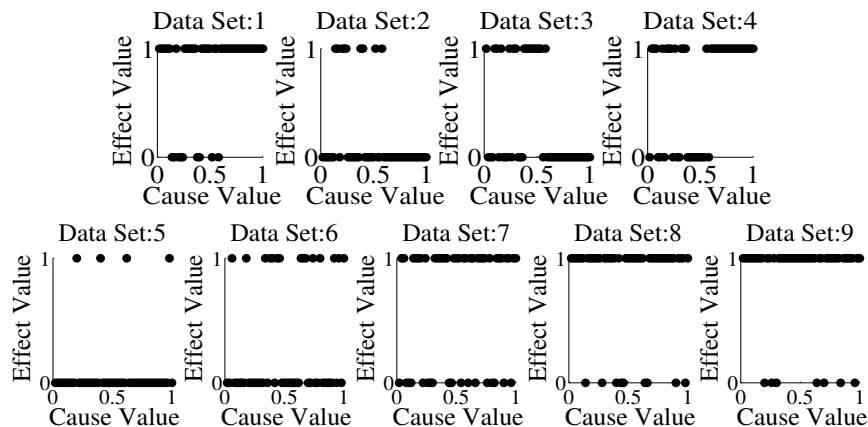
Data Set:1
Effect Value
1
0
0 0.5 1
Cause Value

Data Set:2
Effect Value
1
0
0 0.5 1
Cause Value

Data Set:3
Effect Value
1
0
0 0.5 1
Cause Value

Data Set:4
Effect Value
1
0
0 0.5 1
Cause Value

Data Set:5
Effect Value
1
0
0 0.5 1
Cause Value

Data Set:6
Effect Value
1
0
0 0.5 1
Cause Value

Data Set:7
Effect Value
1
0
0 0.5 1
Cause Value

Data Set:8
Effect Value
1
0
0 0.5 1
Cause Value

Data Set:9
Effect Value
1
0
0 0.5 1
Cause Value